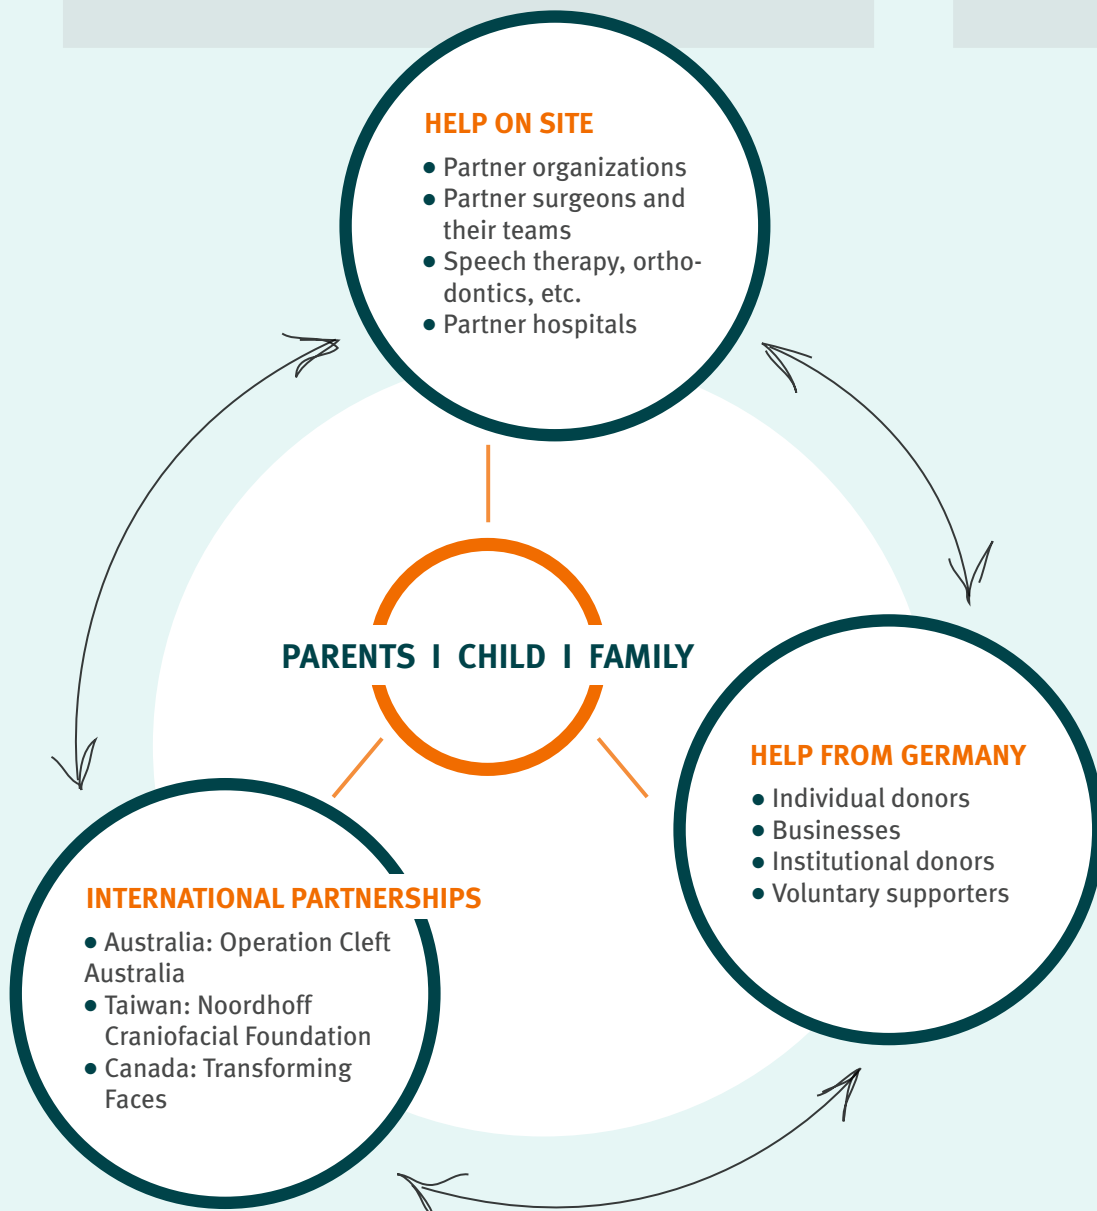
HELP ON SITE

- Partner organizations
- Partner surgeons and their teams
- Speech therapy, orthodontics, etc.
- Partner hospitals

PARENTS I CHILD I FAMILY

HELP FROM GERMANY

- Individual donors
- Businesses
- Institutional donors
- Voluntary supporters

INTERNATIONAL PARTNERSHIPS

- Australia: Operation Cleft Australia
- Taiwan: Noordhoff Craniofacial Foundation
- Canada: Transforming Faces